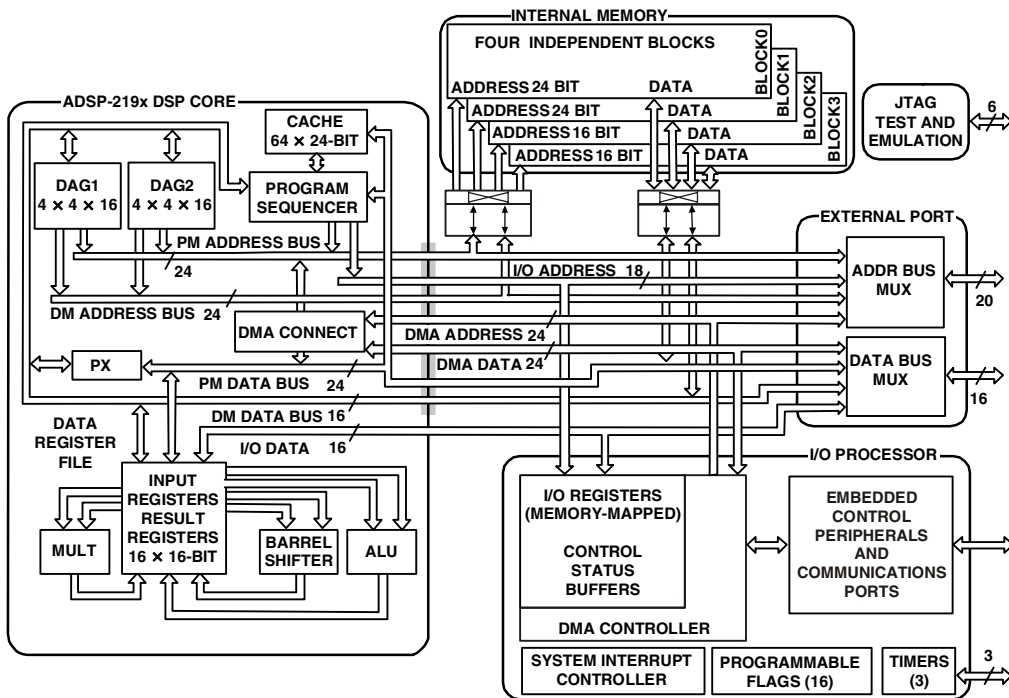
INTERNAL MEMORY

FOUR INDEPENDENT BLOCKS

BLOCK0
BLOCK1
BLOCK2
BLOCK3

ADDRESS 24 BIT
DATA
ADDRESS 24 BIT
DATA
ADDRESS 16 BIT
DATA
ADDRESS 16 BIT
DATA

JTAG TEST AND EMULATION
6

ADSP-219x DSP CORE

CACHE $64 \times 24$-BIT

DAG1 $4 \times 4 \times 16$
DAG2 $4 \times 4 \times 16$

PROGRAM SEQUENCER

PM ADDRESS BUS
24

DM ADDRESS BUS 24

DMA CONNECT

PX

PM DATA BUS 24

DM DATA BUS 16

I/O DATA 16

DATA REGISTER FILE

INPUT REGISTERS RESULT REGISTERS $16 \times 16$-BIT

MULT
BARREL SHIFTER
ALU

EXTERNAL PORT

I/O ADDRESS 18

ADDR BUS MUX
20

DMA ADDRESS 24

DMA DATA 24

DATA BUS MUX
16

I/O PROCESSOR

I/O REGISTERS (MEMORY-MAPPED)

CONTROL STATUS BUFFERS

DMA CONTROLLER

EMBEDDED CONTROL PERIPHERALS AND COMMUNICATIONS PORTS

SYSTEM INTERRUPT CONTROLLER
PROGRAMMABLE FLAGS (16)
TIMERS (3)
3